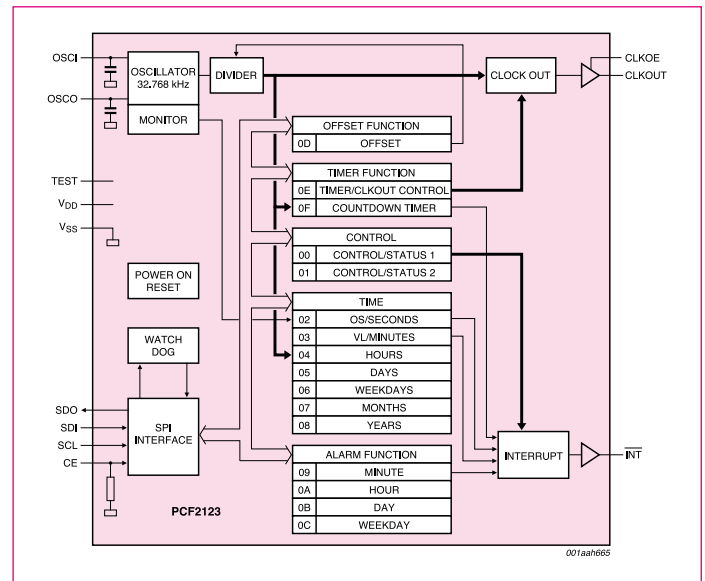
OSCI
OSCILLATOR 32.768 kHz
DIVIDER
CLOCK OUT
CLKOE
CLKOUT
OSCO
MONITOR

| OFFSET FUNCTION | |
|---|---|
| 0D | OFFSET |

| TIMER FUNCTION | |
|---|---|
| 0E | TIMER/CLKOUT CONTROL |
| 0F | COUNTDOWN TIMER |

| CONTROL | |
|---|---|
| 00 | CONTROL/STATUS 1 |
| 01 | CONTROL/STATUS 2 |

TEST
$V_{DD}$
$V_{SS}$
POWER ON RESET

| TIME | |
|---|---|
| 02 | OS/SECONDS |
| 03 | VL/MINUTES |
| 04 | HOURS |
| 05 | DAYS |
| 06 | WEEKDAYS |
| 07 | MONTHS |
| 08 | YEARS |

WATCH DOG
SDO
SDI
SCL
CE
SPI INTERFACE
INTERRUPT
$\overline{INT}$

| ALARM FUNCTION | |
|---|---|
| 09 | MINUTE |
| 0A | HOUR |
| 0B | DAY |
| 0C | WEEKDAY |

PCF2123
001aah665